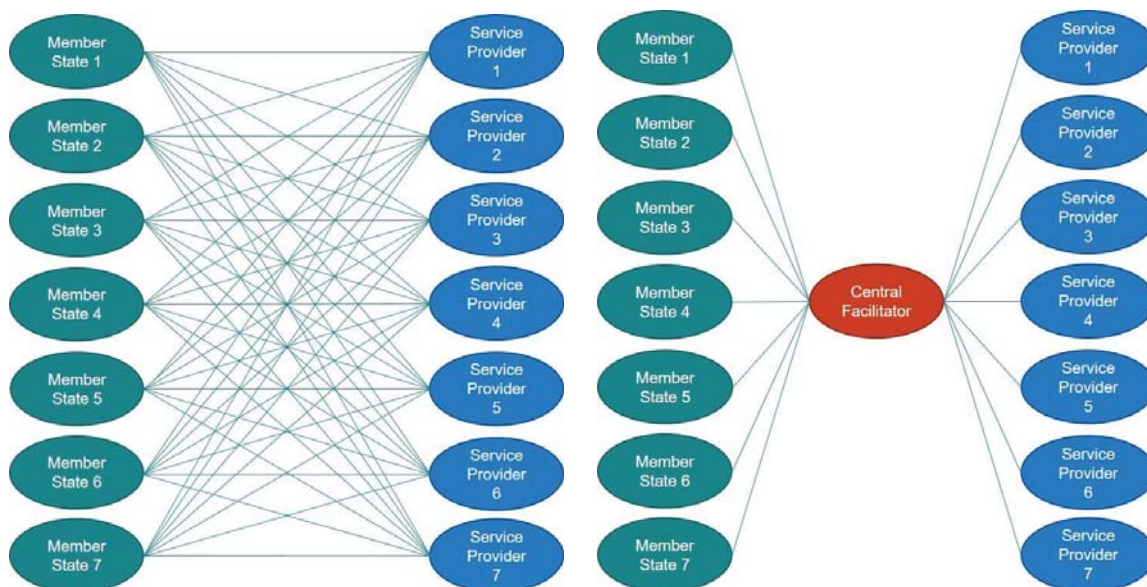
Member State 1

Member State 2

Member State 3

Member State 4

Member State 5

Member State 6

Member State 7

Service Provider 1

Service Provider 2

Service Provider 3

Service Provider 4

Service Provider 5

Service Provider 6

Service Provider 7

Member State 1

Member State 2

Member State 3

Member State 4

Member State 5

Member State 6

Member State 7

Central Facilitator

Service Provider 1

Service Provider 2

Service Provider 3

Service Provider 4

Service Provider 5

Service Provider 6

Service Provider 7